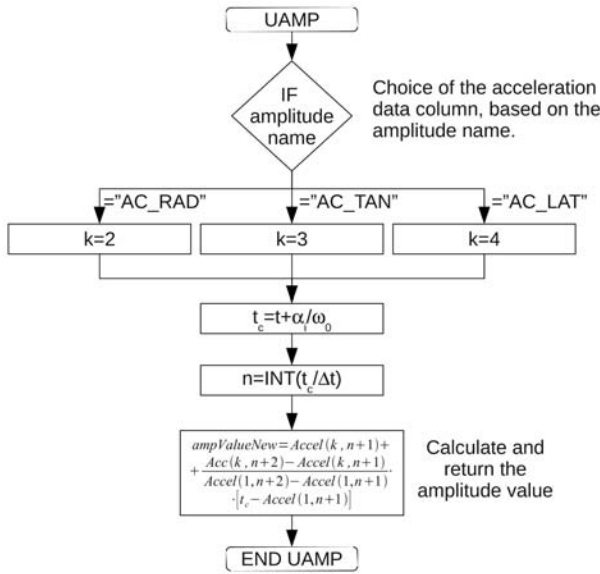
UAMP

IF amplitude name

Choice of the acceleration data column, based on the amplitude name.

="AC_RAD"

="AC_TAN"

="AC_LAT"

k=2

k=3

k=4

$t_c = t + \alpha_i / \omega_0$

$n = INT(t_c / \Delta t)$

$ampValueNew = Accel(k,n+1) + \frac{Acc(k,n+2) - Accel(k,n+1)}{Accel(1,n+2) - Accel(1,n+1)} \cdot [t_c - Accel(1,n+1)]$

Calculate and return the amplitude value

END UAMP